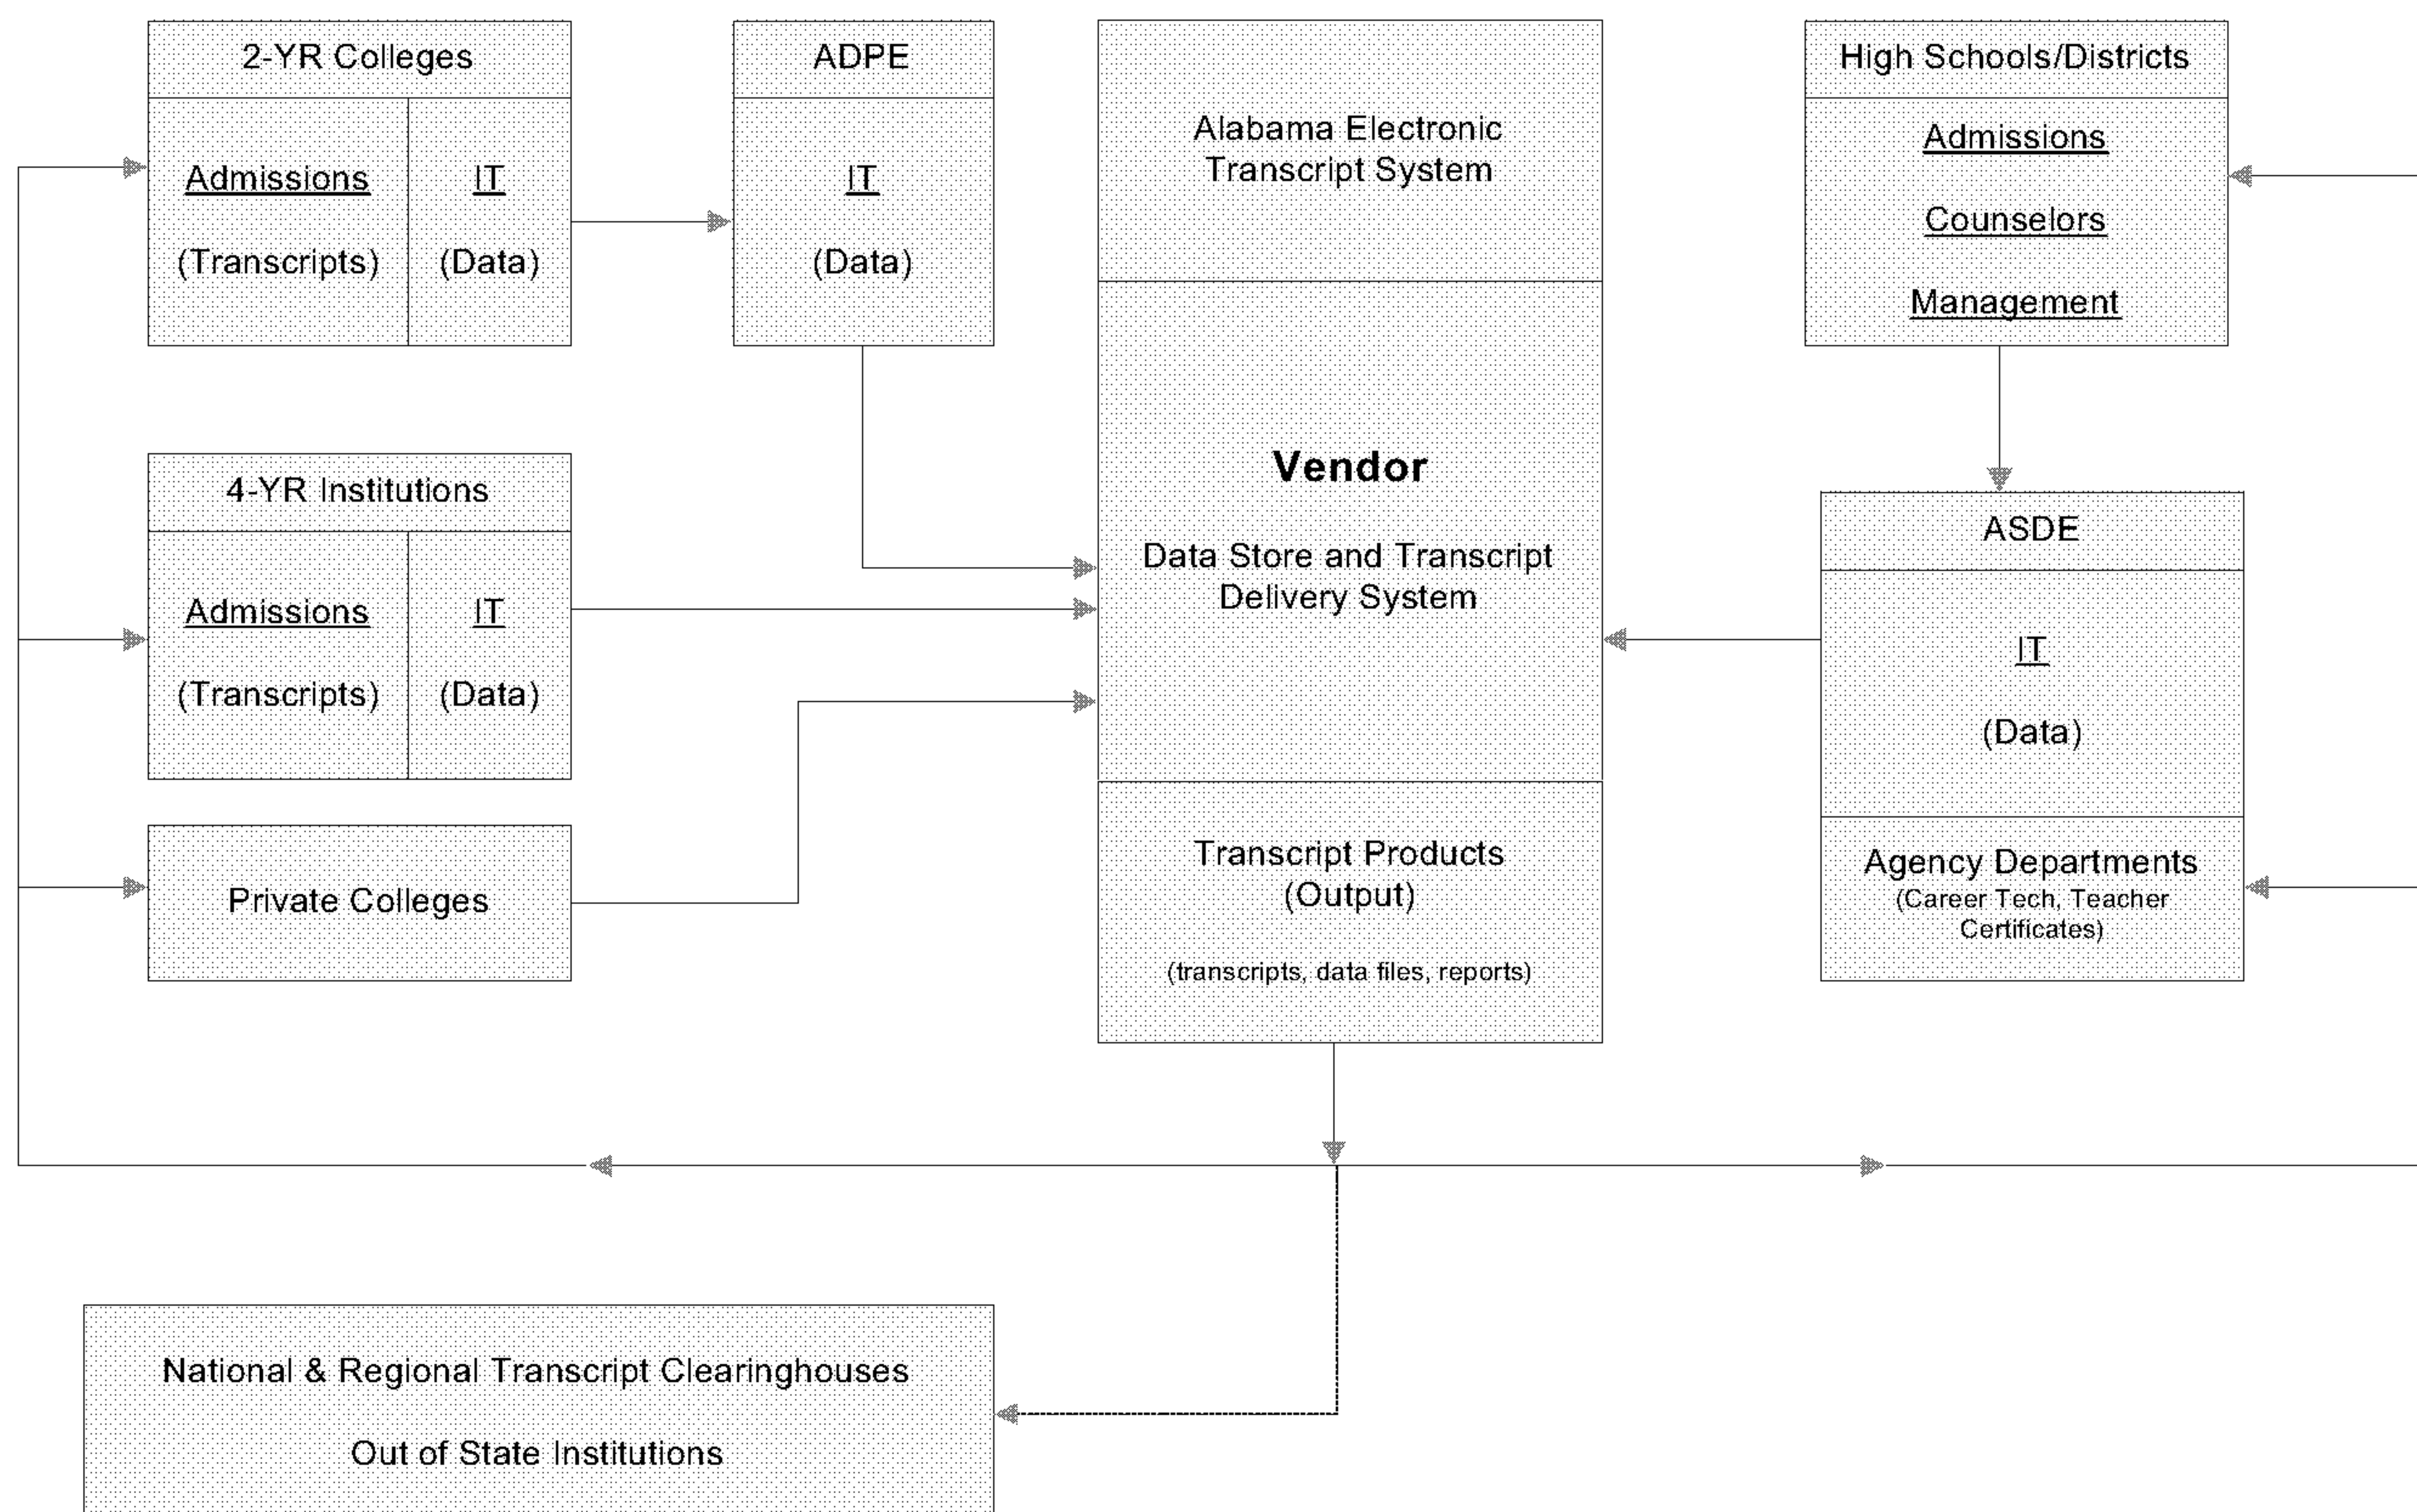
2-YR Colleges

Admissions

(Transcripts)

IT

(Data)

ADPE

IT

(Data)

Alabama Electronic Transcript System

Vendor

Data Store and Transcript Delivery System

Transcript Products (Output)

(transcripts, data files, reports)

High Schools/Districts

Admissions

Counselors

Management

4-YR Institutions

Admissions

(Transcripts)

IT

(Data)

Private Colleges

ASDE

IT

(Data)

Agency Departments

(Career Tech, Teacher Certificates)

National & Regional Transcript Clearinghouses

Out of State Institutions